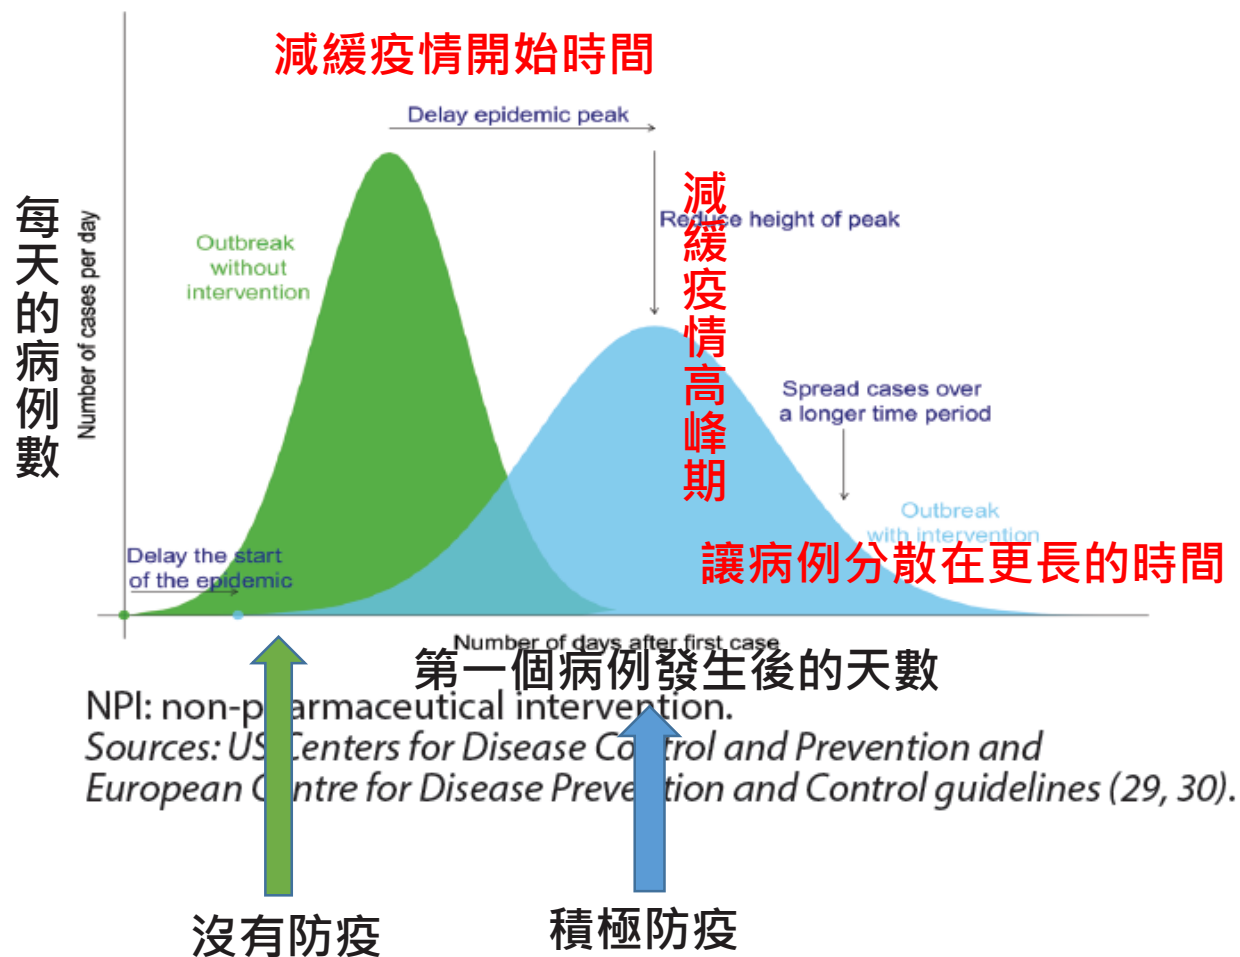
減緩疫情開始時間

Delay epidemic peak

每天的病例數

Number of cases per day

Outbreak without intervention

減緩疫情高峰期

Reduce height of peak

Spread cases over a longer time period

Outbreak with intervention

Delay the start of the epidemic

讓病例分散在更長的時間

Number of days after first case

第一個病例發生後的天數

NPI: non-p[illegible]armaceutical intervention.
Sources: US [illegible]Centers for Disease Co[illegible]trol and Prevention and European C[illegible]ntre for Disease Preve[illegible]tion and Control guidelines (29, 30).

沒有防疫

積極防疫